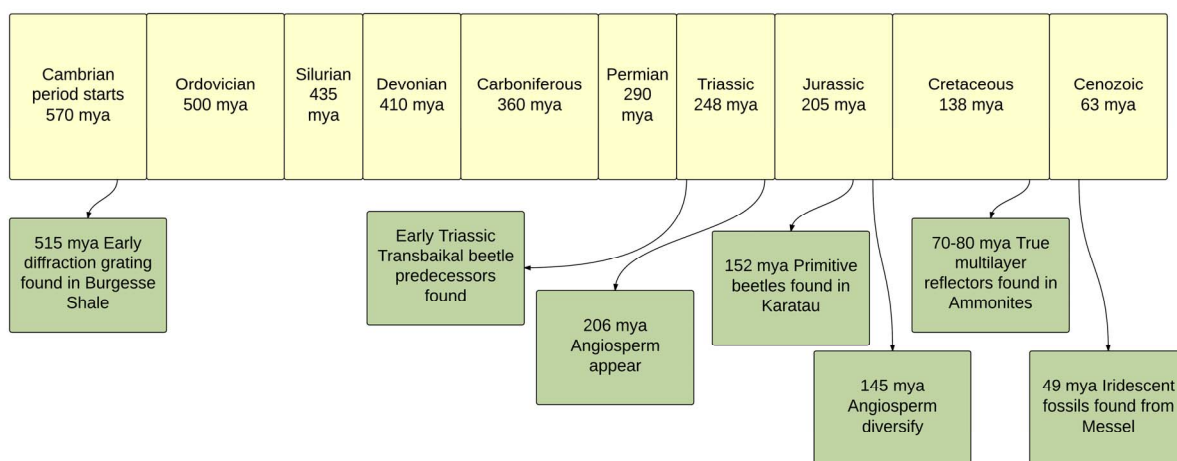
Cambrian period starts 570 mya

Ordovician 500 mya

Silurian 435 mya

Devonian 410 mya

Carboniferous 360 mya

Permian 290 mya

Triassic 248 mya

Jurassic 205 mya

Cretaceous 138 mya

Cenozoic 63 mya

515 mya Early diffraction grating found in Burgesse Shale

Early Triassic Transbaikal beetle predecessors found

206 mya Angiosperm appear

152 mya Primitive beetles found in Karatau

145 mya Angiosperm diversify

70-80 mya True multilayer reflectors found in Ammonites

49 mya Iridescent fossils found from Messel